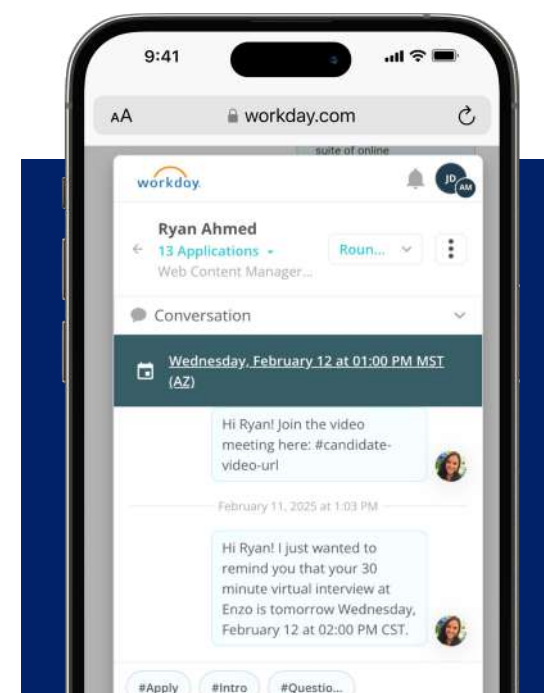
9:41

AA workday.com

suite of online

workday.

JD AM

Ryan Ahmed
13 Applications
Web Content Manager...

Roun...

Conversation

Wednesday, February 12 at 01:00 PM MST (AZ)

Hi Ryan! Join the video meeting here: #candidate-video-url

February 11, 2025 at 1:03 PM

Hi Ryan! I just wanted to remind you that your 30 minute virtual interview at Enzo is tomorrow Wednesday, February 12 at 02:00 PM CST.

#Apply #Intro #Questio...